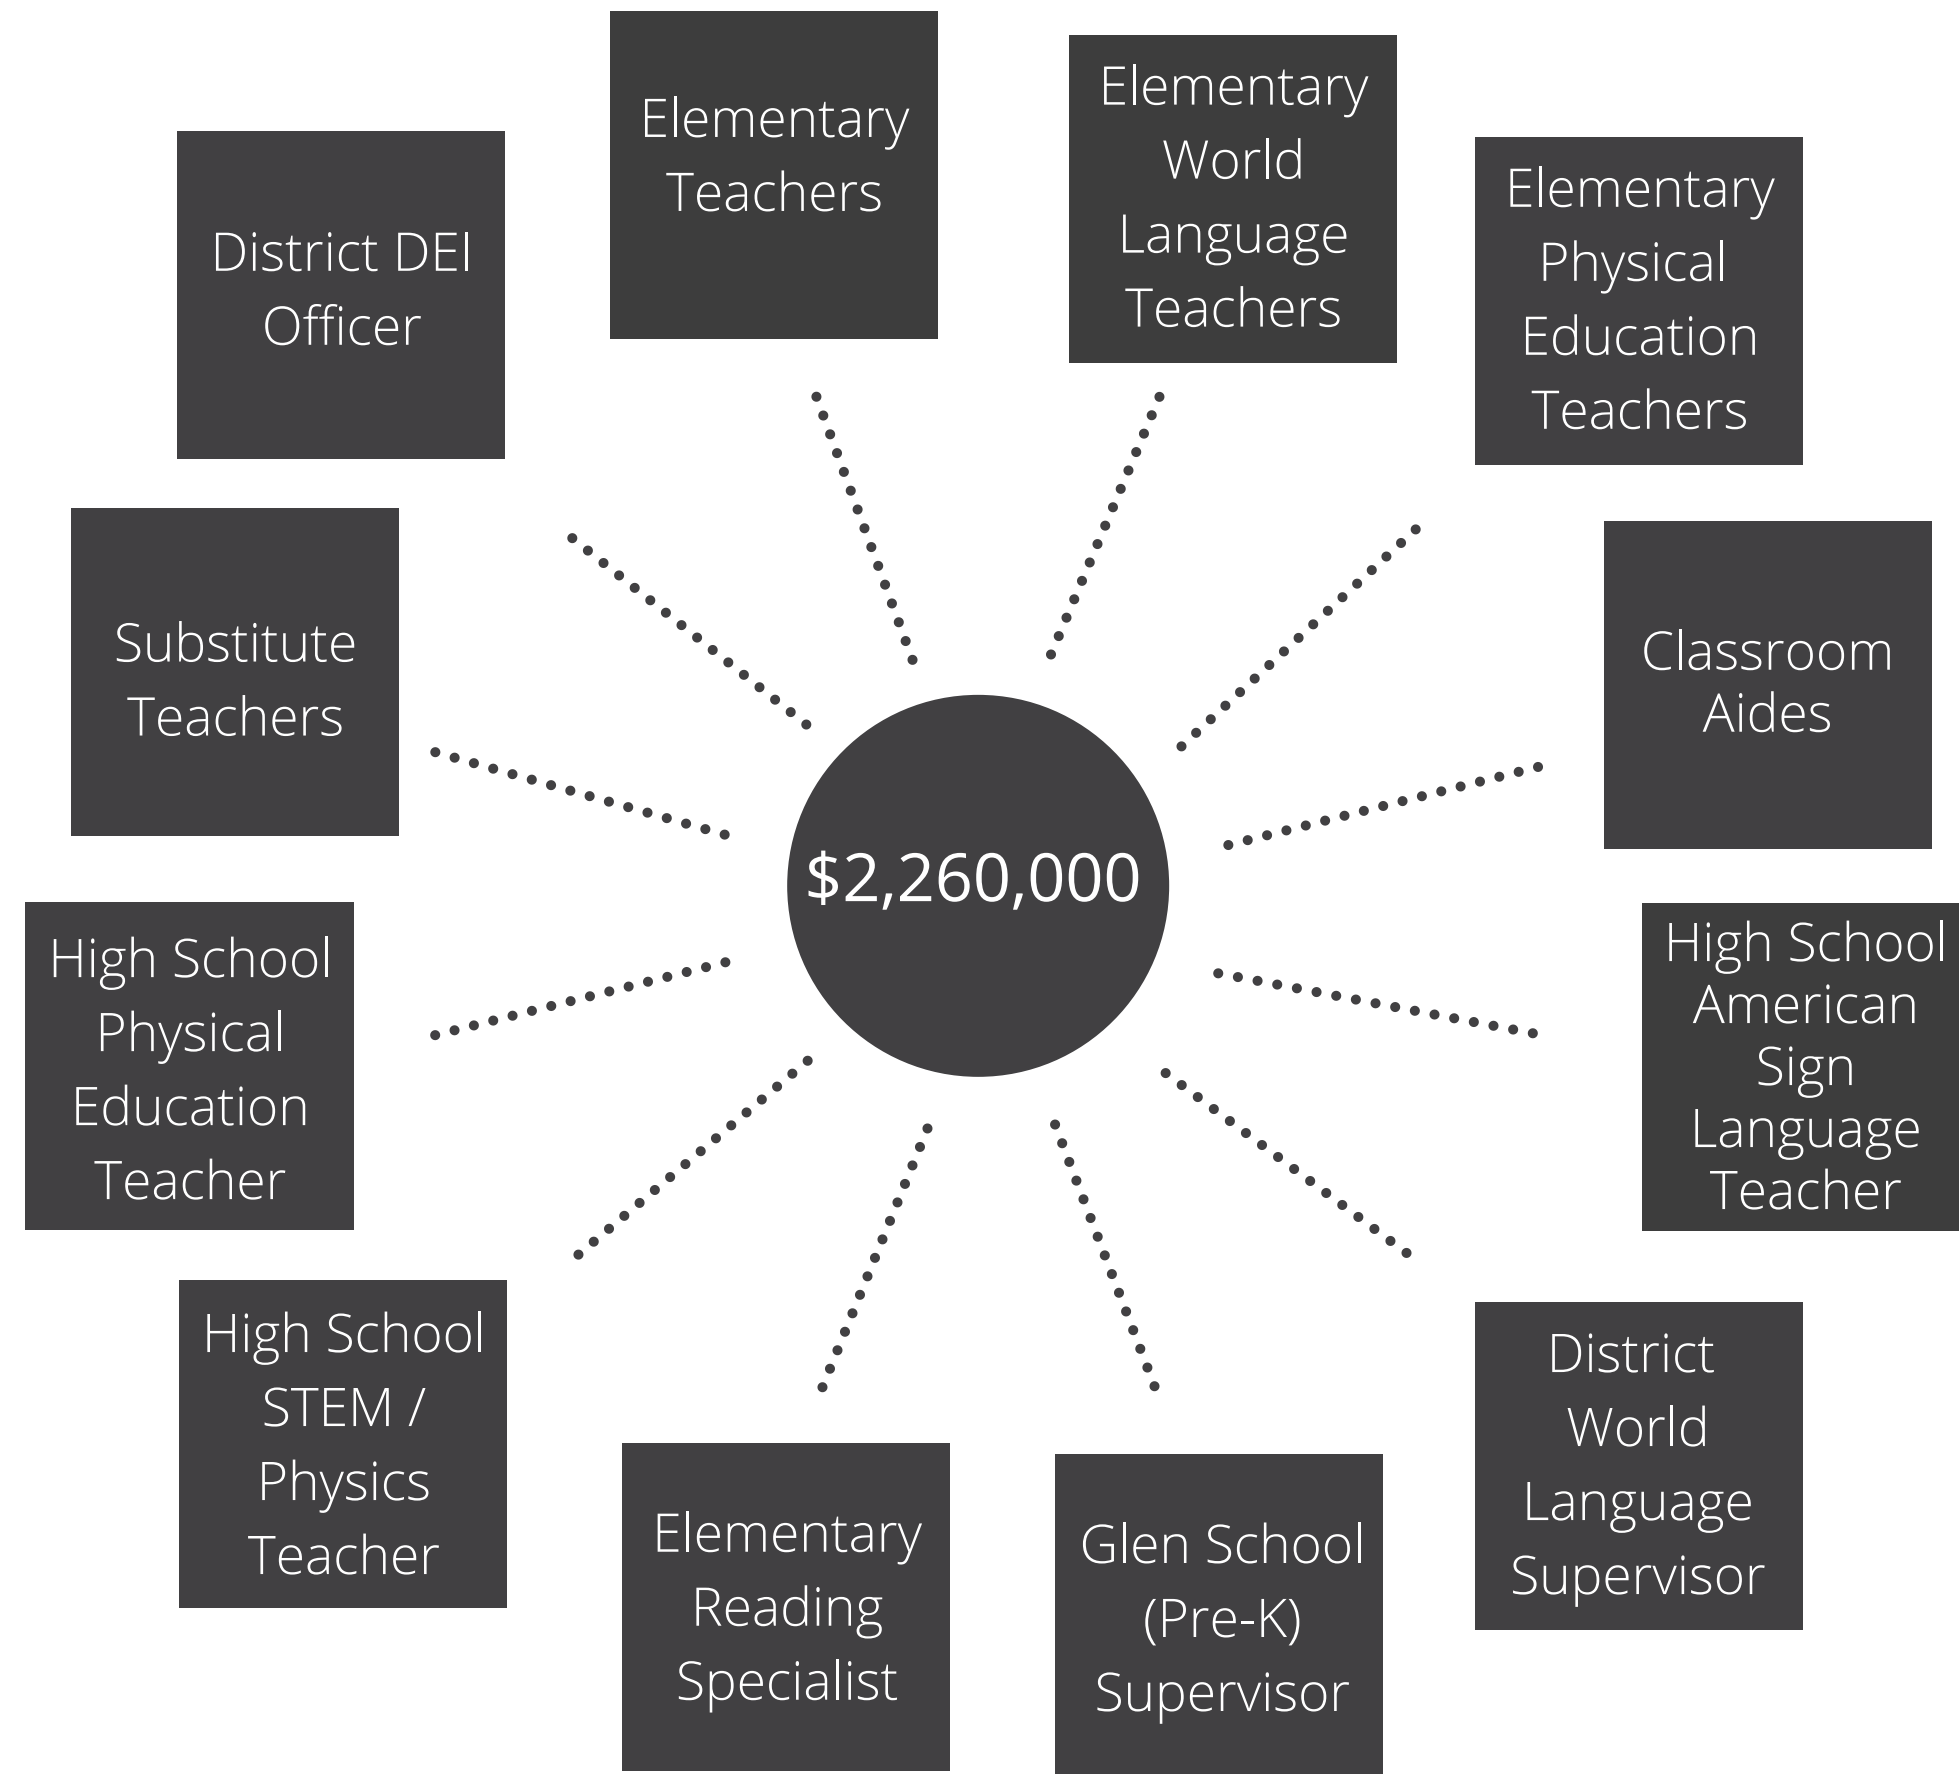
Elementary Teachers

Elementary World Language Teachers

District DEI Officer

Elementary Physical Education Teachers

Substitute Teachers

Classroom Aides

$2,260,000

High School Physical Education Teacher

High School American Sign Language Teacher

High School STEM / Physics Teacher

District World Language Supervisor

Elementary Reading Specialist

Glen School (Pre-K) Supervisor